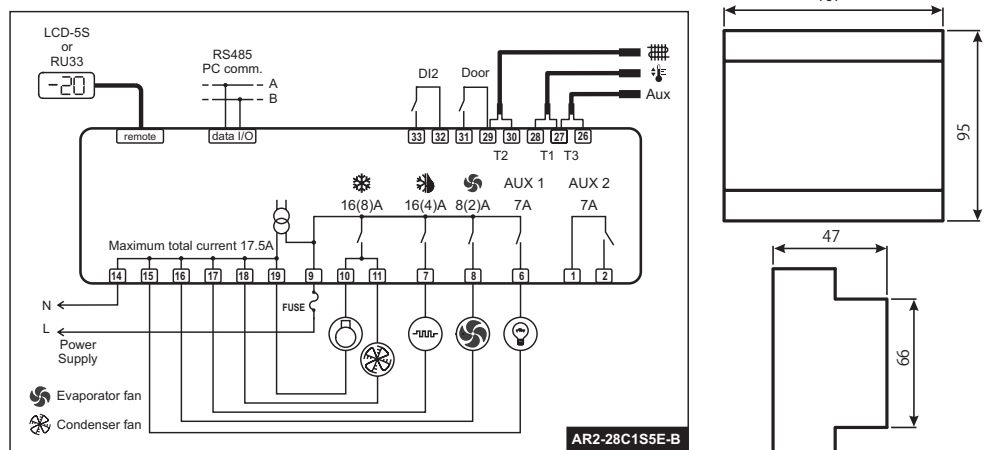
LCD-5S
or
RU33

-20

remote

RS485
PC comm.

A
B

data I/O

DI2

Door

33 32 31 29 30 28 27 26

T2 T1 T3

Aux

16(8)A 16(4)A 8(2)A

AUX 1
7A

AUX 2
7A

Maximum total current 17.5A

14 15 16 17 18 19 9 10 11 7 8 6 1 2

FUSE

N

L

Power
Supply

Evaporator fan

Condenser fan

AR2-28C1S5E-B

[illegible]

95

47

66